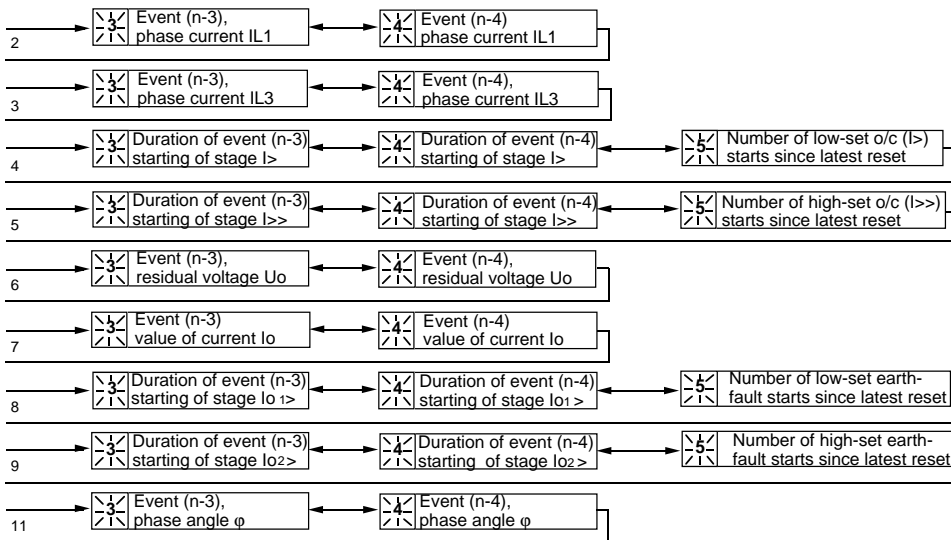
2
3 Event (n-3), phase current IL1
4 Event (n-4) phase current IL1

3
3 Event (n-3), phase current IL3
4 Event (n-4), phase current IL3

4
3 Duration of event (n-3) starting of stage I>
4 Duration of event (n-4) starting of stage I>
5 Number of low-set o/c (I>) starts since latest reset

5
3 Duration of event (n-3) starting of stage I>>
4 Duration of event (n-4) starting of stage I>>
5 Number of high-set o/c (I>>) starts since latest reset

6
3 Event (n-3), residual voltage Uo
4 Event (n-4), residual voltage Uo

7
3 Event (n-3) value of current Io
4 Event (n-4) value of current Io

8
3 Duration of event (n-3) starting of stage Io 1>
4 Duration of event (n-4) starting of stage Io1 >
5 Number of low-set earth-fault starts since latest reset

9
3 Duration of event (n-3) starting of stage Io2>
4 Duration of event (n-4) starting of stage Io2 >
5 Number of high-set earth-fault starts since latest reset

11
3 Event (n-3), phase angle φ
4 Event (n-4), phase angle φ